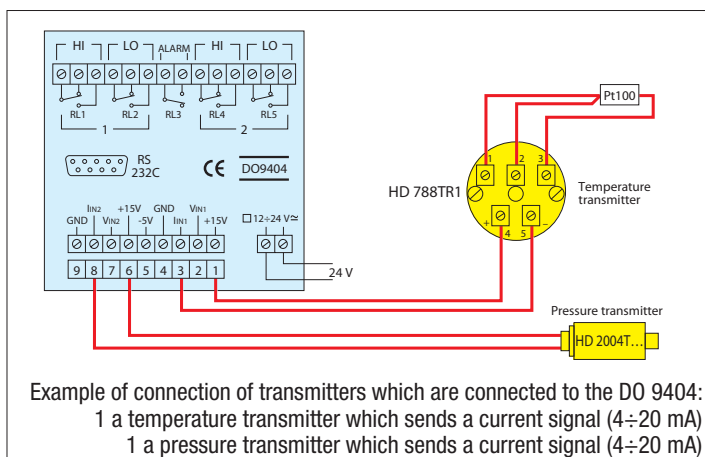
HI LO ALARM HI LO

RL1 RL2 RL3 RL4 RL5

1 2

RS 232C

CE

DO9404

GND IIN2 VIN2 +15V -5V GND IIN1 VIN1 +15V

□12÷24 V≃

9 8 7 6 5 4 3 2 1

24 V

Pt100

1 2 3

HD 788TR1

+ 4 5

Temperature transmitter

Pressure transmitter

HD 2004T...

Example of connection of transmitters which are connected to the DO 9404:
1 a temperature transmitter which sends a current signal (4÷20 mA)
1 a pressure transmitter which sends a current signal (4÷20 mA)